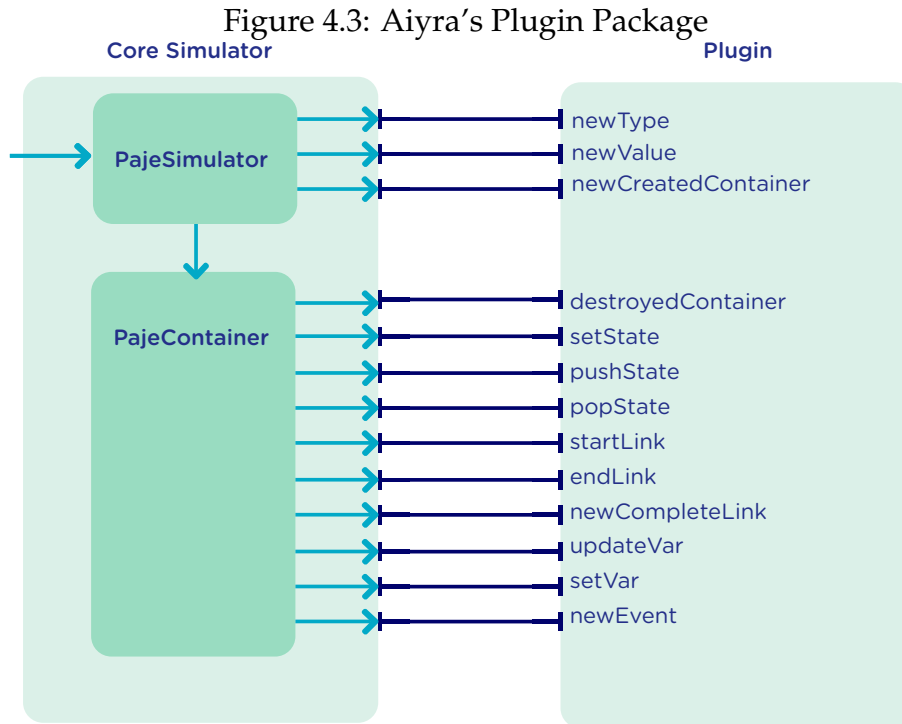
Figure 4.3: Aiyra's Plugin Package

Core Simulator

Plugin

PajeSimulator

PajeContainer

newType
newValue
newCreatedContainer

destroyedContainer
setState
pushState
popState
startLink
endLink
newCompleteLink
updateVar
setVar
newEvent